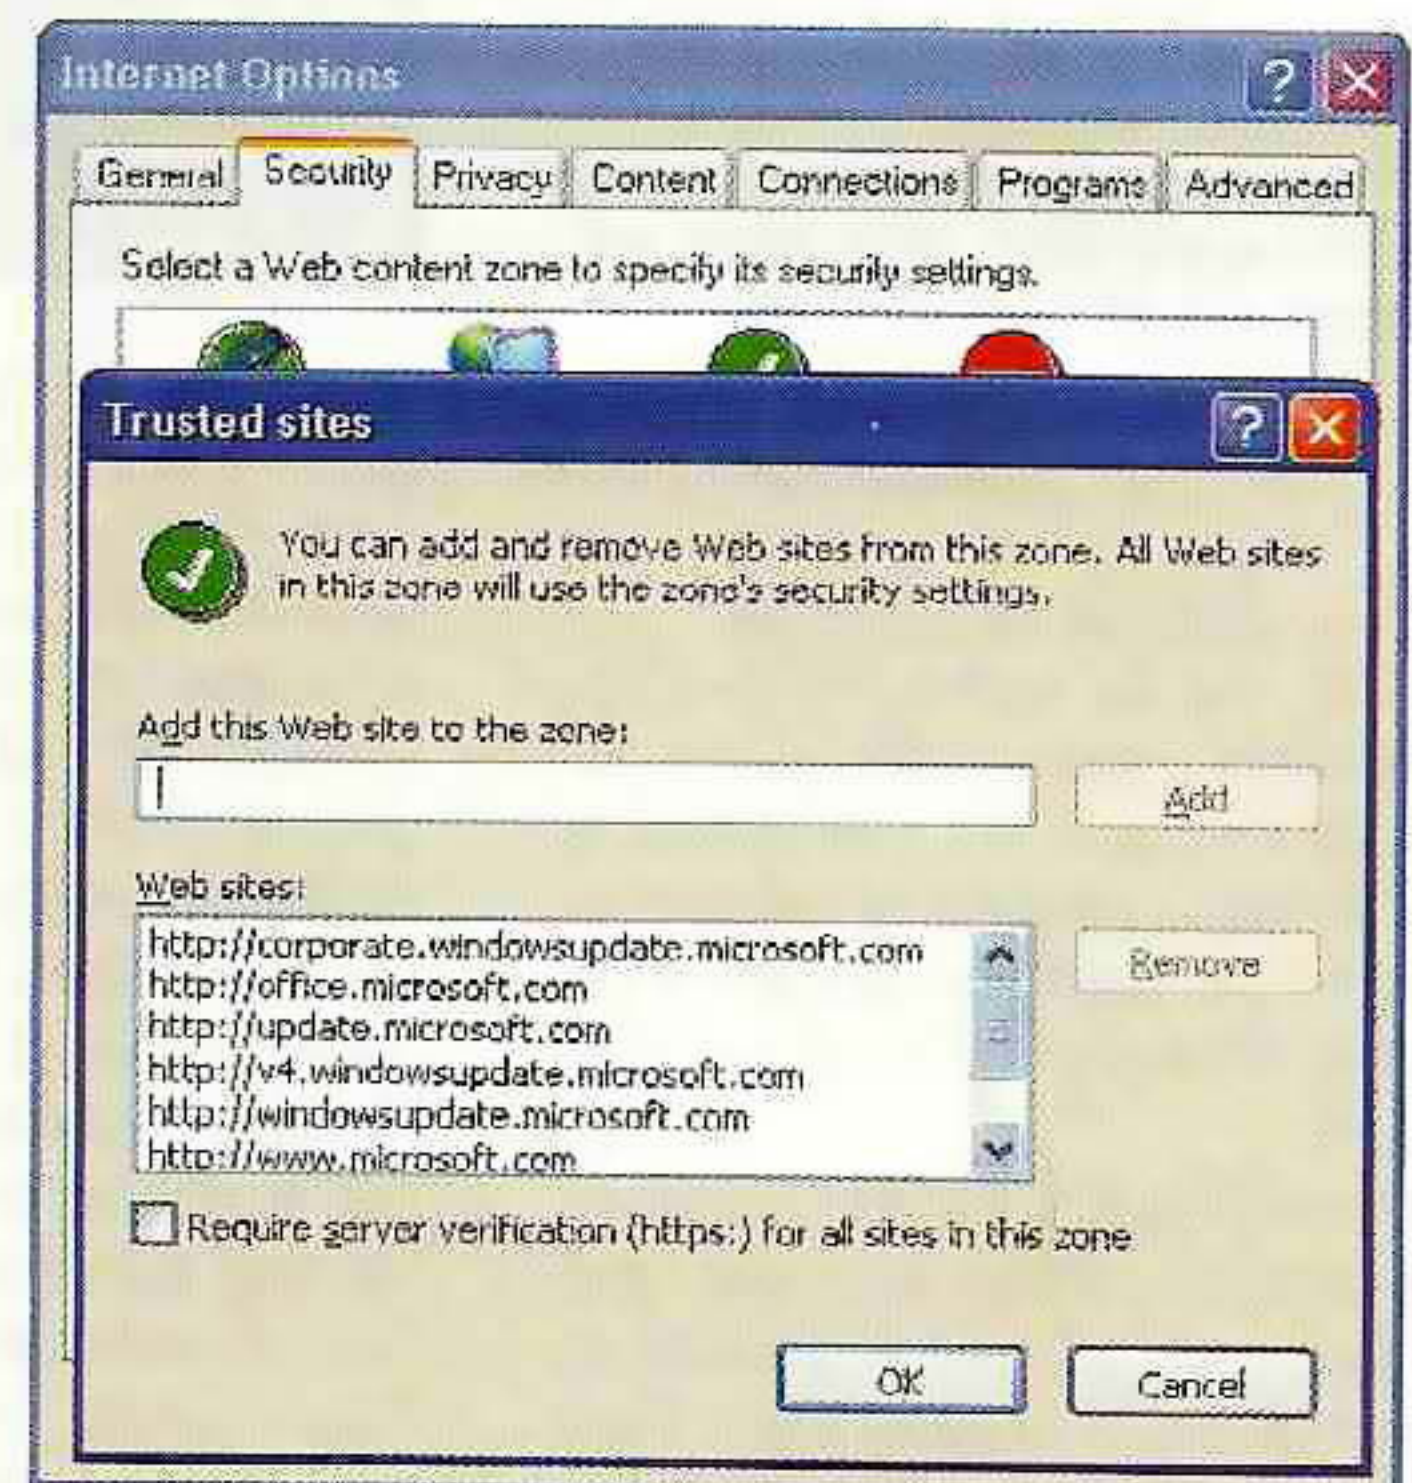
Internet Options

General | Security | Privacy | Content | Connections | Programs | Advanced

Select a Web content zone to specify its security settings.

Trusted sites

You can add and remove Web sites from this zone. All Web sites in this zone will use the zone's security settings.

Add this Web site to the zone:

Add

Web sites:

http://corporate.windowsupdate.microsoft.com
http://office.microsoft.com
http://update.microsoft.com
http://v4.windowsupdate.microsoft.com
http://windowsupdate.microsoft.com
http://www.microsoft.com

Remove

Require server verification (https:) for all sites in this zone

OK

Cancel